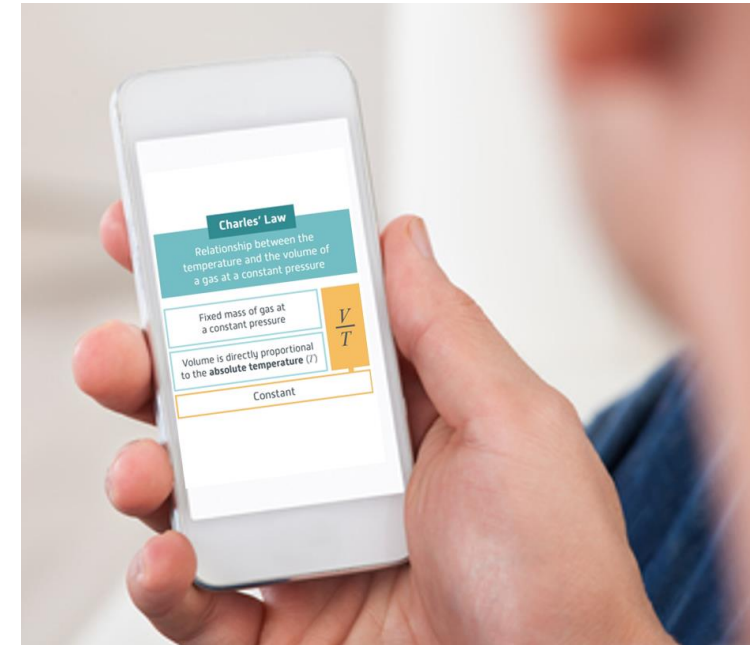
Charles' Law

Relationship between the temperature and the volume of a gas at a constant pressure

Fixed mass of gas at a constant pressure

$\frac{V}{T}$

Volume is directly proportional to the **absolute temperature** ($T$)

Constant